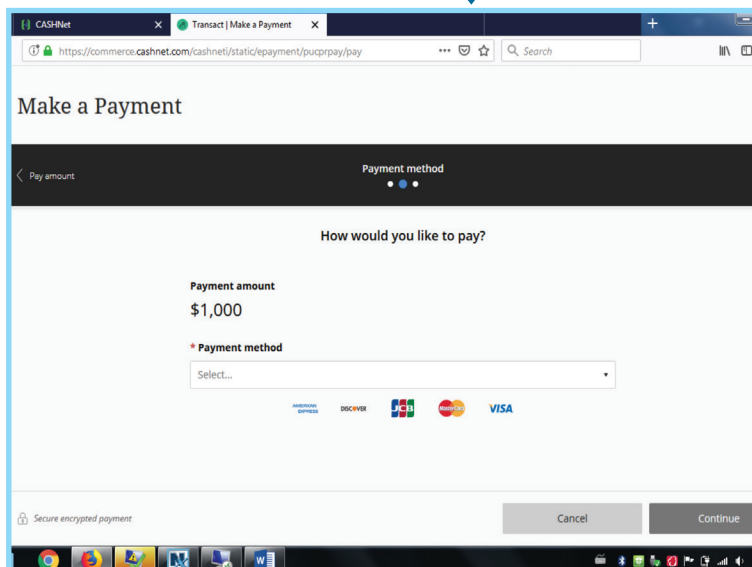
CASHNet
Transact | Make a Payment
https://commerce.cashnet.com/cashneti/static/epayment/pucprpay/pay
Search

Make a Payment

Pay amount
Payment method

How would you like to pay?

Payment amount
$1,000

* Payment method
Select...

AMERICAN EXPRESS DISCOVER JCB MasterCard VISA

Secure encrypted payment
Cancel
Continue